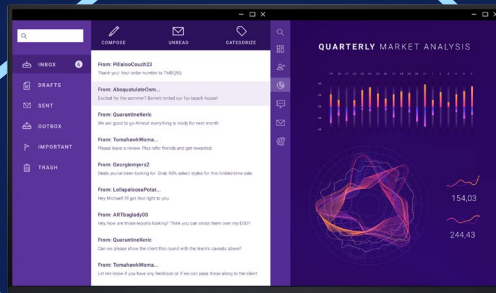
INBOX 6
DRAFTS
SENT
OUTBOX
IMPORTANT
TRASH

COMPOSE
UNREAD
CATEGORIZE

From: PillalooCouch23
Thank you! Your order number is TMBQ3Q

From: AbsqutulateOam...
Excited for the summer? Barrett rented our fun beach house!

From: QuarantineKeric
We are good to go Almost everything is ready for next month

From: TomahawkWoma...
Please leave a review. Plus refer friends and get rewarded.

From: Georgiemyers2
Deals you've been looking for. Grab 40% select styles for this limited time sale.

From: LollapaloozaPotat...
Hey Michael! I'll get that right to you

From: ARTbagladyOO
Hey, how are those reports looking? Think you can shoot them over my EOD?

From: QuarantineKeric
Can we please show the client this round with the team's canvass above?

From: TomahawkWoma...
Let me know if you have any feedback or if we can pass these along to the client

QUARTERLY MARKET ANALYSIS

154,03
244,43